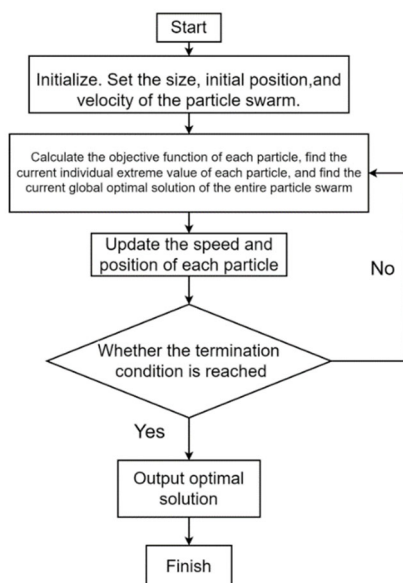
Start

Initialize. Set the size, initial position,and velocity of the particle swarm.

Calculate the objective function of each particle, find the current individual extreme value of each particle, and find the current global optimal solution of the entire particle swarm

Update the speed and position of each particle

No

Whether the termination condition is reached

Yes

Output optimal solution

Finish